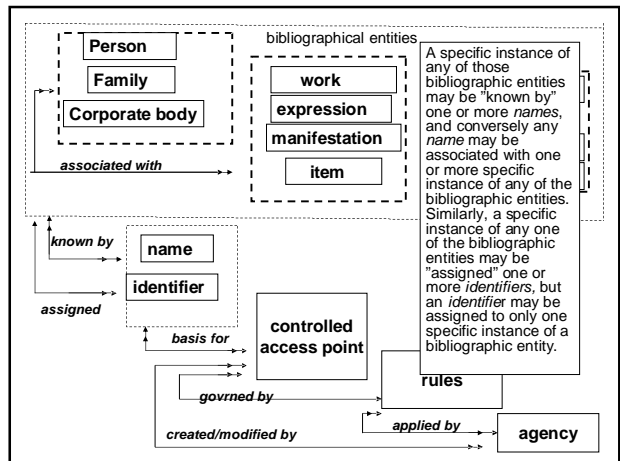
Person

Family

Corporate body

bibliographical entities

work

expression

manifestation

item

associated with

A specific instance of any of those bibliographic entities may be "known by" one or more *names*, and conversely any *name* may be associated with one or more specific instance of any of the bibliographic entities. Similarly, a specific instance of any one of the bibliographic entities may be "assigned" one or more *identifiers*, but an *identifier* may be assigned to only one specific instance of a bibliographic entity.

known by

name

identifier

assigned

basis for

controlled access point

rules

govrned by

applied by

created/modified by

agency